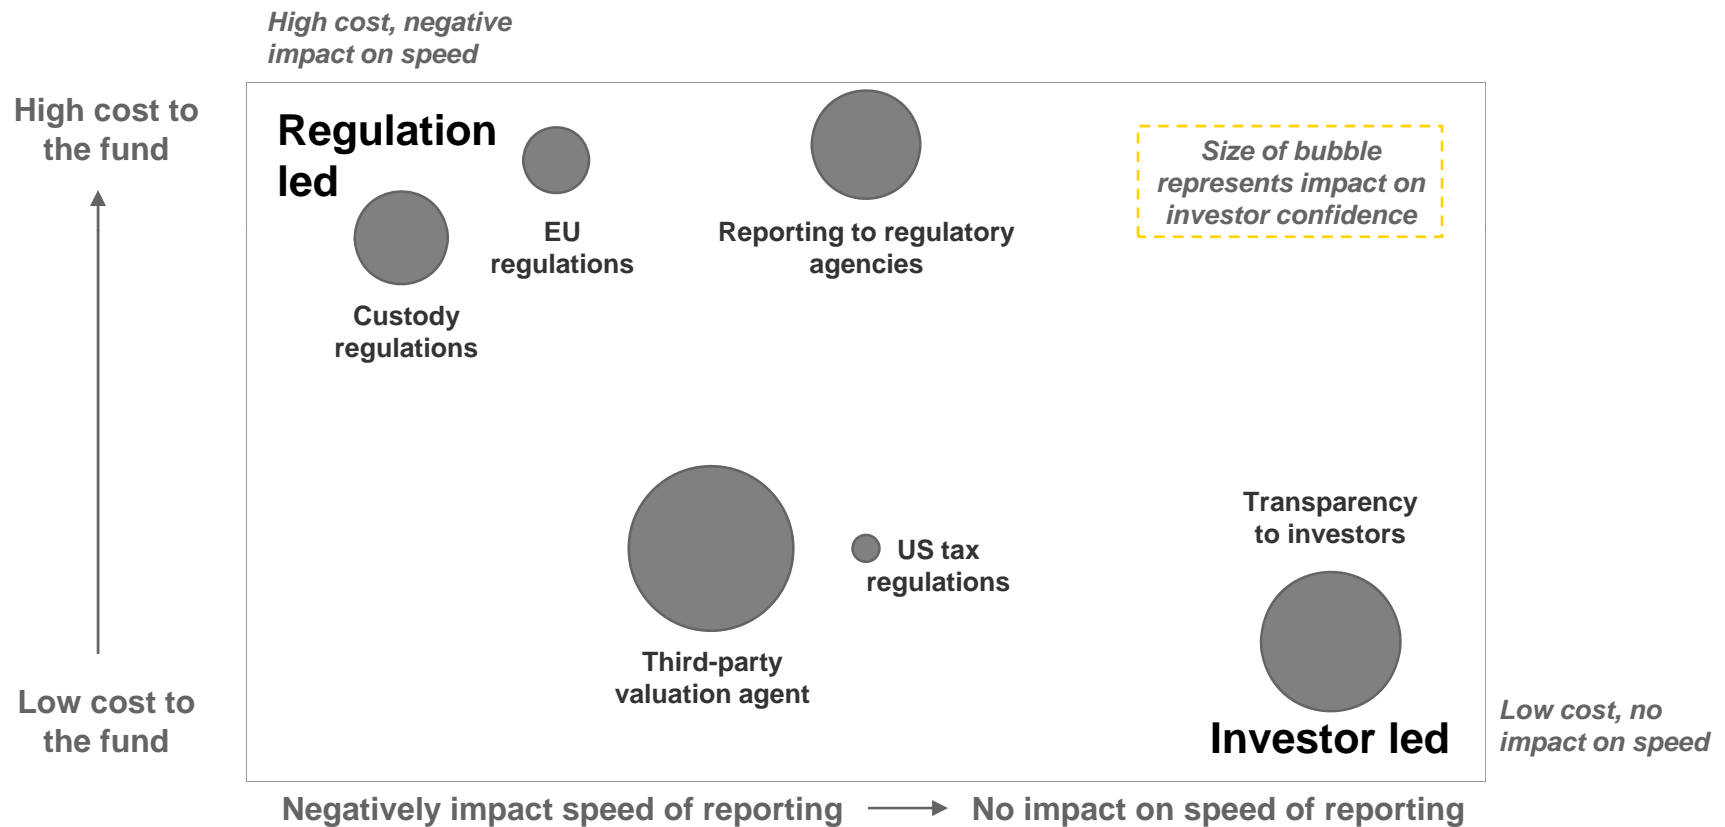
High cost, negative impact on speed

High cost to the fund

Regulation led

EU regulations

Reporting to regulatory agencies

Size of bubble represents impact on investor confidence

Custody regulations

Transparency to investors

US tax regulations

Third-party valuation agent

Investor led

Low cost to the fund

Low cost, no impact on speed

Negatively impact speed of reporting → No impact on speed of reporting